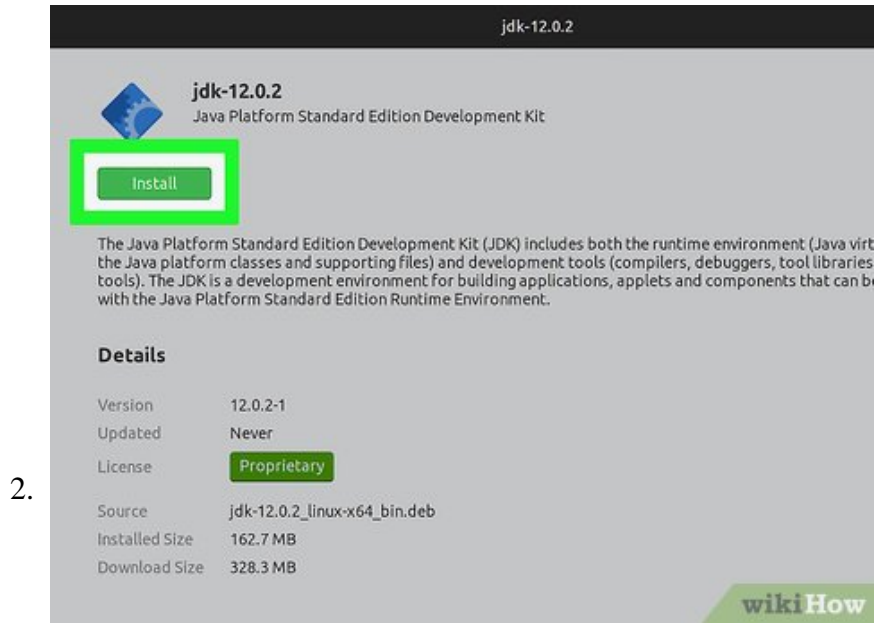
jdk-12.0.2

jdk-12.0.2
Java Platform Standard Edition Development Kit

Install

The Java Platform Standard Edition Development Kit (JDK) includes both the runtime environment (Java virt the Java platform classes and supporting files) and development tools (compilers, debuggers, tool libraries tools). The JDK is a development environment for building applications, applets and components that can be with the Java Platform Standard Edition Runtime Environment.

Details

| | |
|---|---|
| Version | 12.0.2-1 |
| Updated | Never |
| License | Proprietary |
| Source | jdk-12.0.2_linux-x64_bin.deb |
| Installed Size | 162.7 MB |
| Download Size | 328.3 MB |

2.

wikiHow